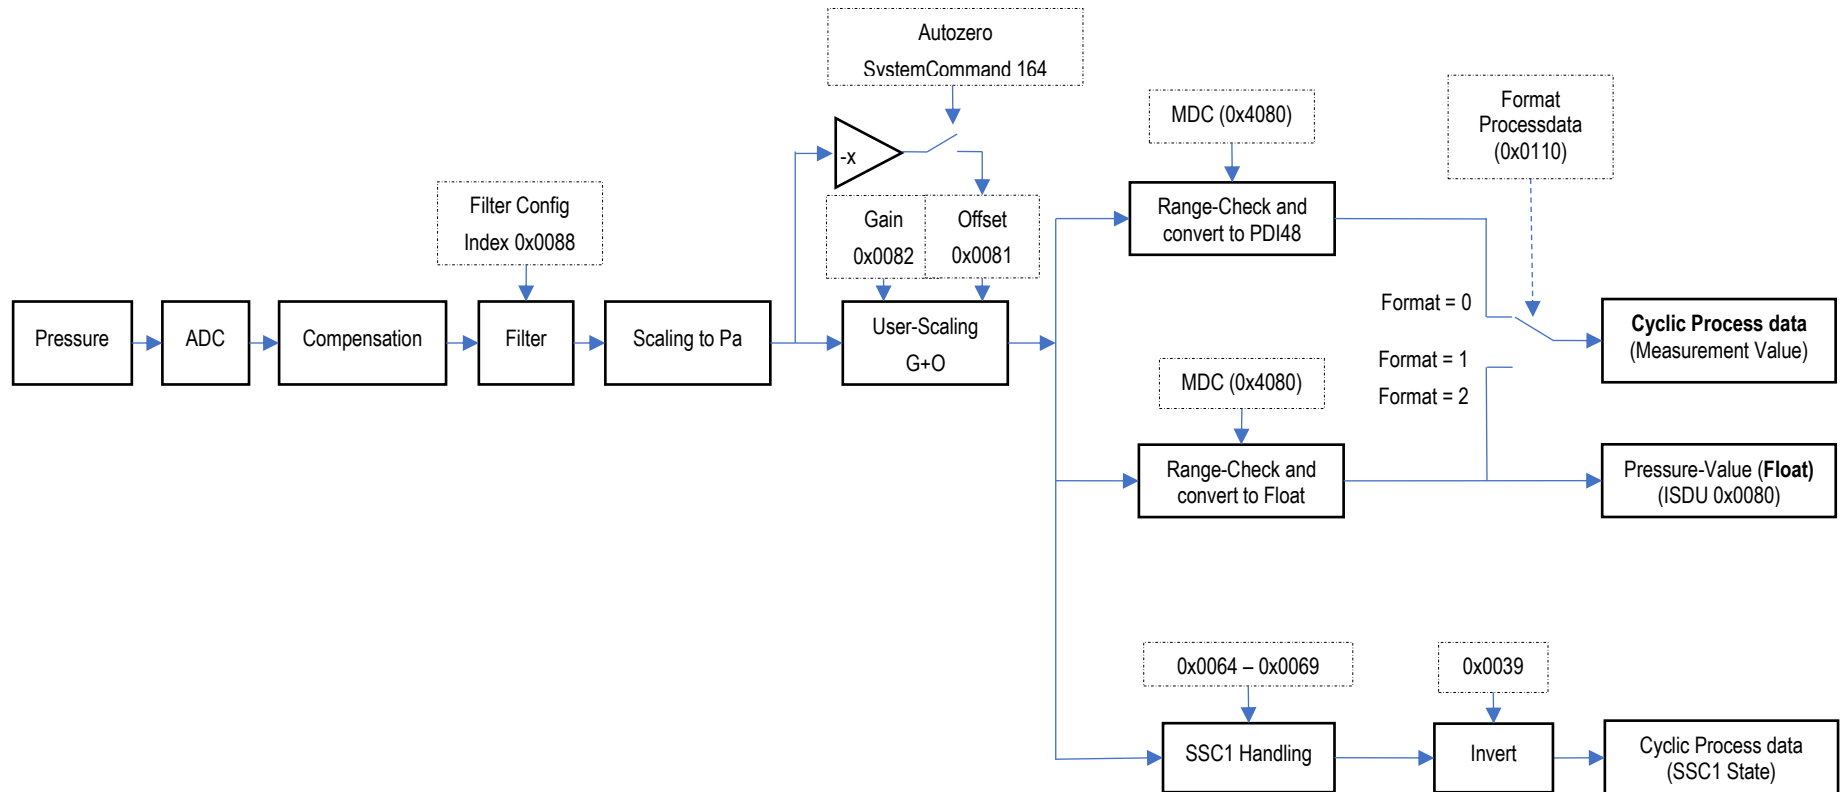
Autozero
SystemCommand 164

-x

MDC (0x4080)

Format
Processdata
(0x0110)

Filter Config
Index 0x0088

Gain
0x0082

Offset
0x0081

Range-Check and convert to PDI48

Format = 0

Pressure

ADC

Compensation

Filter

Scaling to Pa

User-Scaling
G+O

**Cyclic Process data**
(Measurement Value)

MDC (0x4080)

Format = 1

Format = 2

Range-Check and convert to Float

Pressure-Value (**Float**)
(ISDU 0x0080)

0x0064 – 0x0069

0x0039

SSC1 Handling

Invert

Cyclic Process data
(SSC1 State)